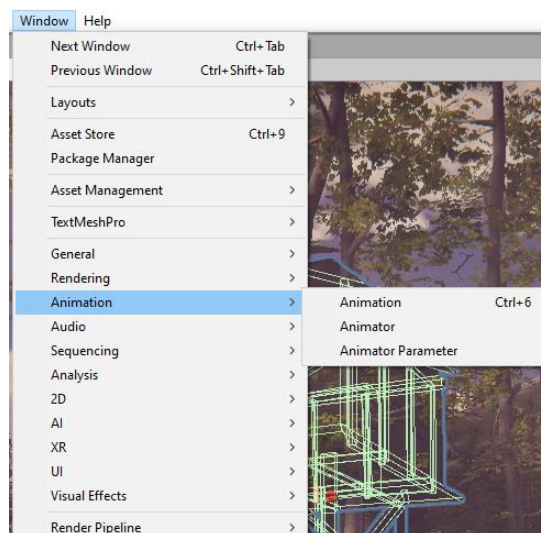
Window Help

Next Window Ctrl+Tab
Previous Window Ctrl+Shift+Tab

Layouts >

Asset Store Ctrl+9
Package Manager

Asset Management >

TextMeshPro >

General >
Rendering >
Animation >
Audio >
Sequencing >
Analysis >
2D >
AI >
XR >
UI >
Visual Effects >

Render Pipeline >

Animation Ctrl+6
Animator
Animator Parameter